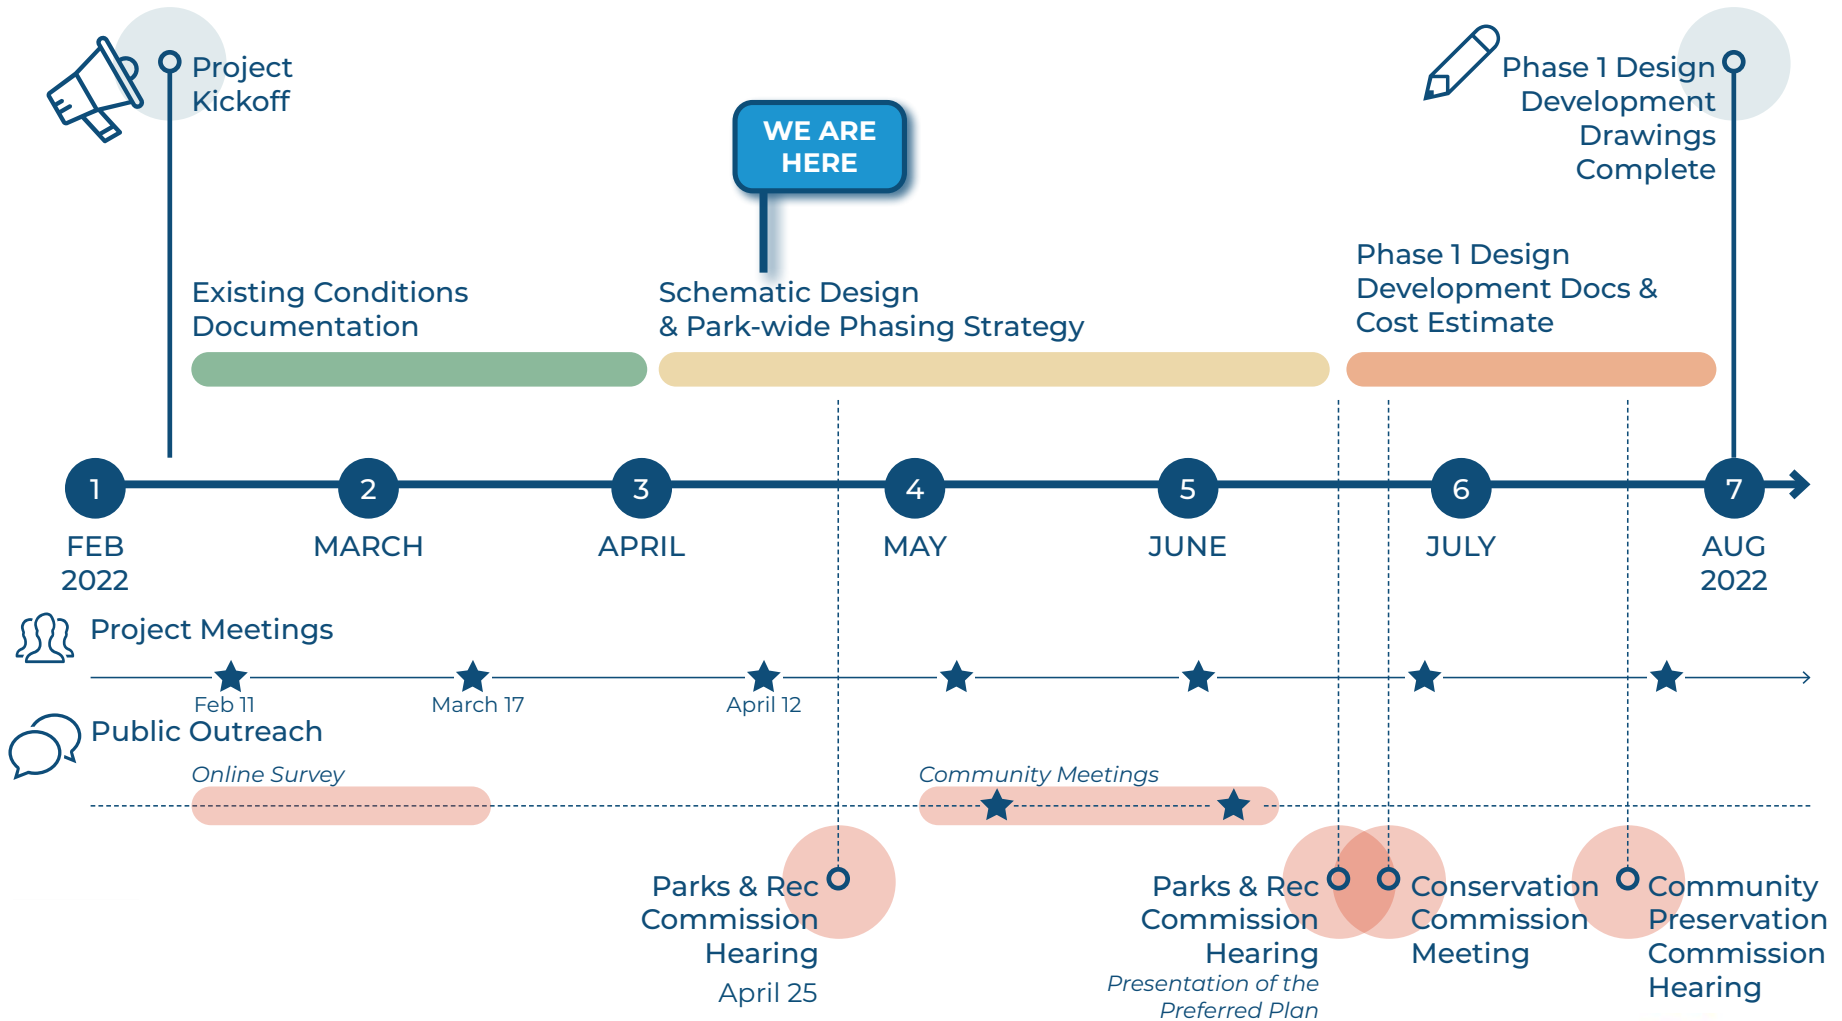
Project Kickoff

WE ARE HERE

Phase 1 Design Development Drawings Complete

Existing Conditions Documentation

Schematic Design & Park-wide Phasing Strategy

Phase 1 Design Development Docs & Cost Estimate

1 FEB 2022

2 MARCH

3 APRIL

4 MAY

5 JUNE

6 JULY

7 AUG 2022

Project Meetings

Feb 11

March 17

April 12

Public Outreach

Online Survey

Community Meetings

Parks & Rec Commission Hearing April 25

Parks & Rec Commission Hearing Presentation of the Preferred Plan

Conservation Commission Meeting

Community Preservation Commission Hearing